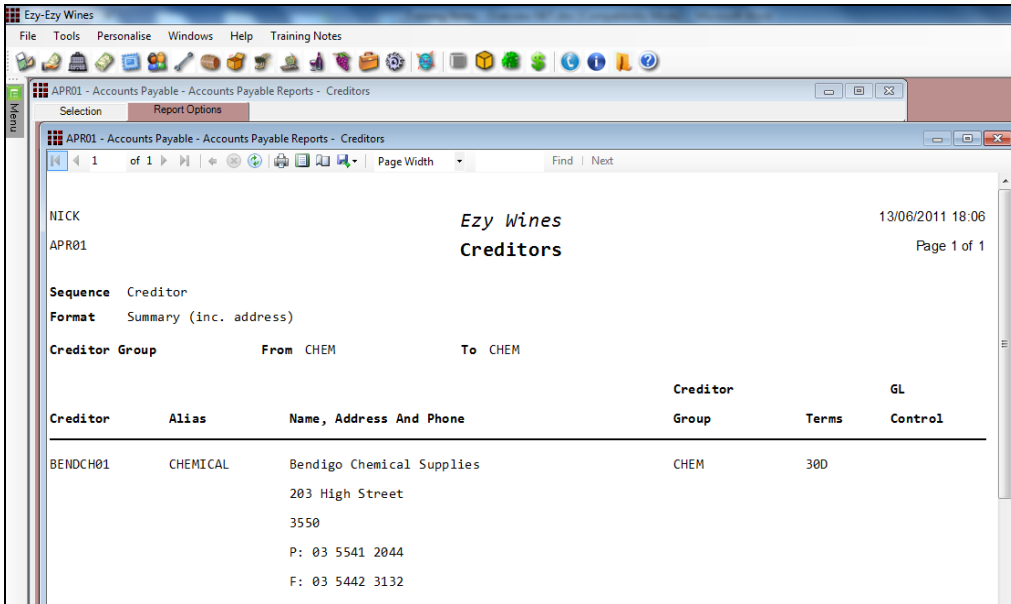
Ezy-Ezy Wines

File Tools Personalise Windows Help Training Notes

Menu

APR01 - Accounts Payable - Accounts Payable Reports - Creditors

Selection Report Options

APR01 - Accounts Payable - Accounts Payable Reports - Creditors

1 of 1 Page Width Find | Next

NICK

APR01

Ezy Wines

Creditors

13/06/2011 18:06

Page 1 of 1

Sequence Creditor

Format Summary (inc. address)

Creditor Group From CHEM To CHEM

| Creditor | Alias | Name, Address And Phone | Creditor Group | Terms | GL Control |
|---|---|---|---|---|---|
| BENDCH01 | CHEMICAL | Bendigo Chemical Supplies | CHEM | 30D | |
| | | 203 High Street | | | |
| | | 3550 | | | |
| | | P: 03 5541 2044 | | | |
| | | F: 03 5442 3132 | | | |